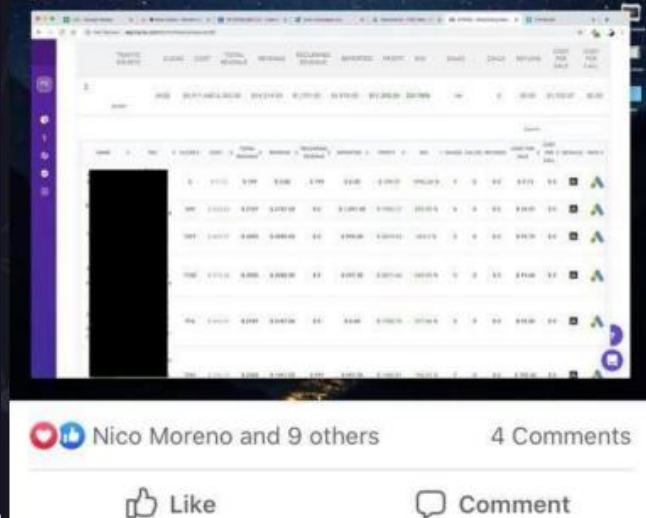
TRAFFIC SOURCE CLICKS COST TOTAL REVENUE REVENUE RECURRING REVENUE REPORTED PROFIT ROI SALES CALLS REFUND COST PER SALE COST PER CALL

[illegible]

NAME TAG CLICKS COST TOTAL REVENUE REVENUE RECURRING REVENUE REPORTED PROFIT ROI SALES CALLS REFUND COST PER SALE COST PER CALL

Nico Moreno and 9 others

4 Comments

Like

Comment